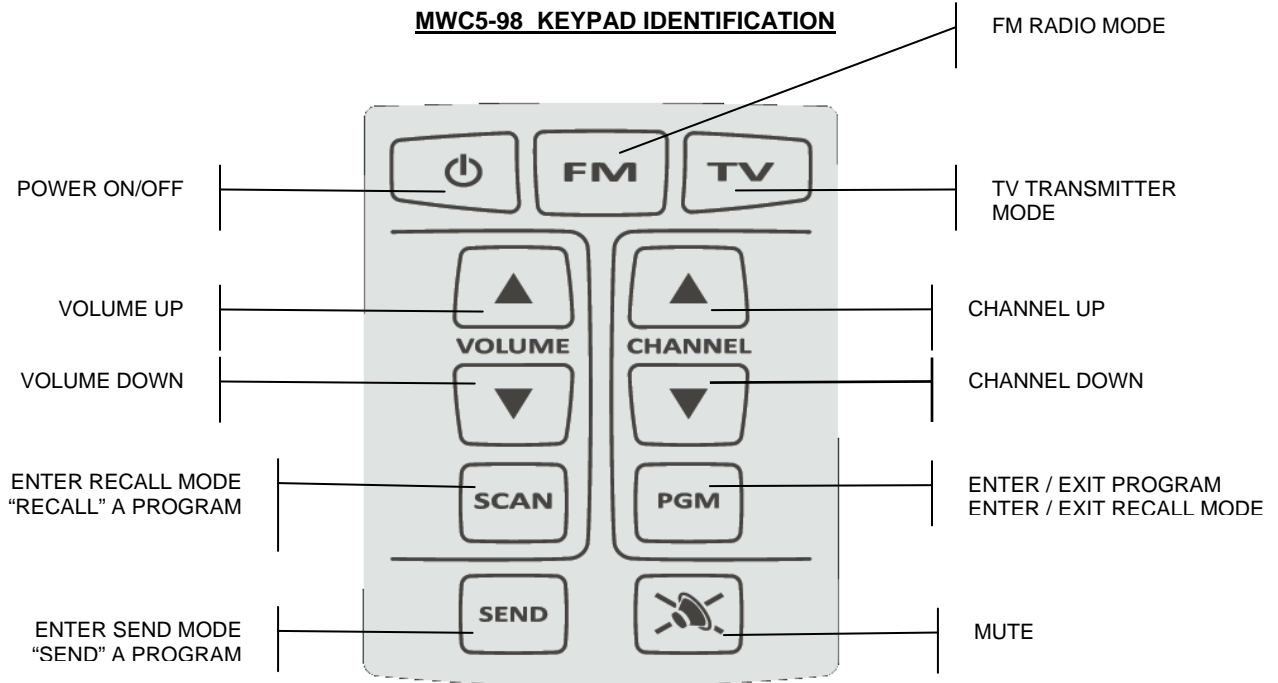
MWC5-98 KEYPAD IDENTIFICATION

FM RADIO MODE

POWER ON/OFF

FM

TV

TV TRANSMITTER MODE

VOLUME UP

CHANNEL UP

VOLUME

CHANNEL

VOLUME DOWN

CHANNEL DOWN

ENTER RECALL MODE
"RECALL" A PROGRAM

SCAN

PGM

ENTER / EXIT PROGRAM
ENTER / EXIT RECALL MODE

SEND

ENTER SEND MODE
"SEND" A PROGRAM

MUTE